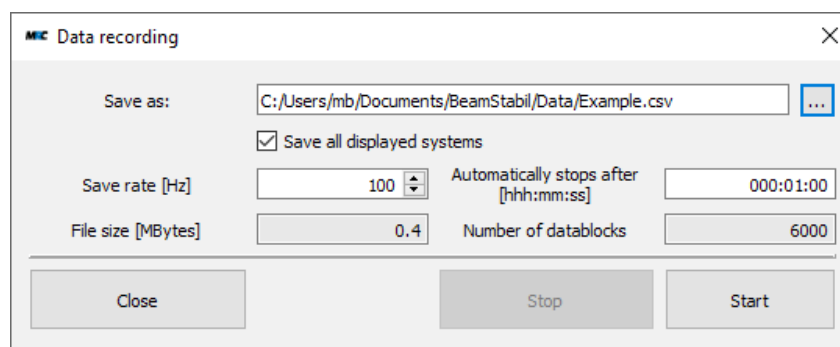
MRC Data recording

Save as: C:/Users/mb/Documents/BeamStabil/Data/Example.csv ...

Save all displayed systems

Save rate [Hz] 100

Automatically stops after [hhh:mm:ss] 000:01:00

File size [MBytes] 0.4

Number of datablocks 6000

Close

Stop

Start